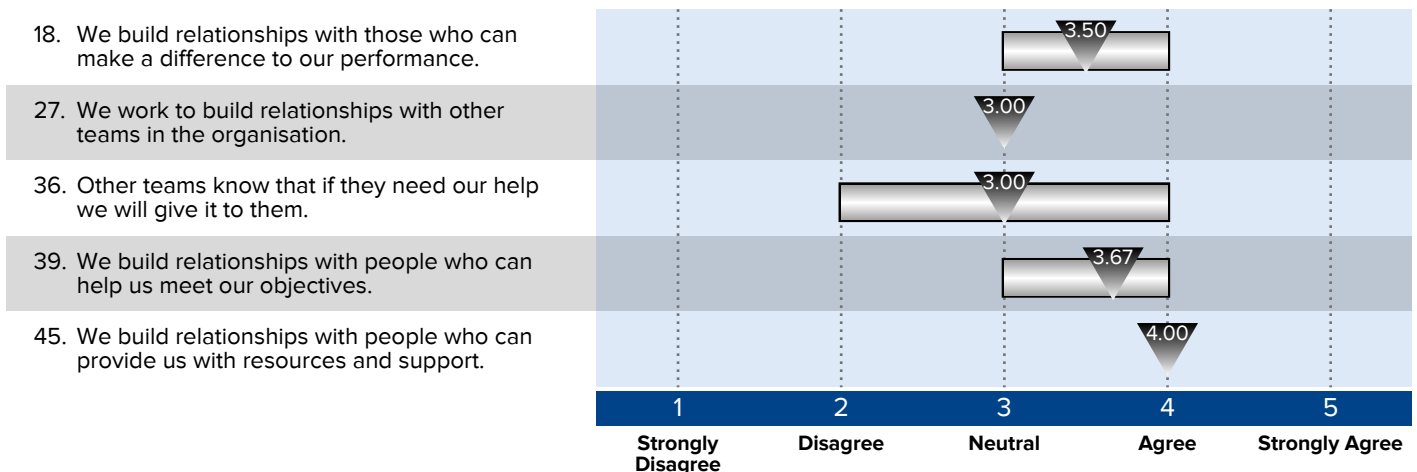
18. We build relationships with those who can make a difference to our performance.

3.50

27. We work to build relationships with other teams in the organisation.

3.00

36. Other teams know that if they need our help we will give it to them.

3.00

39. We build relationships with people who can help us meet our objectives.

3.67

45. We build relationships with people who can provide us with resources and support.

4.00

1 2 3 4 5

Strongly Disagree | Disagree | Neutral | Agree | Strongly Agree